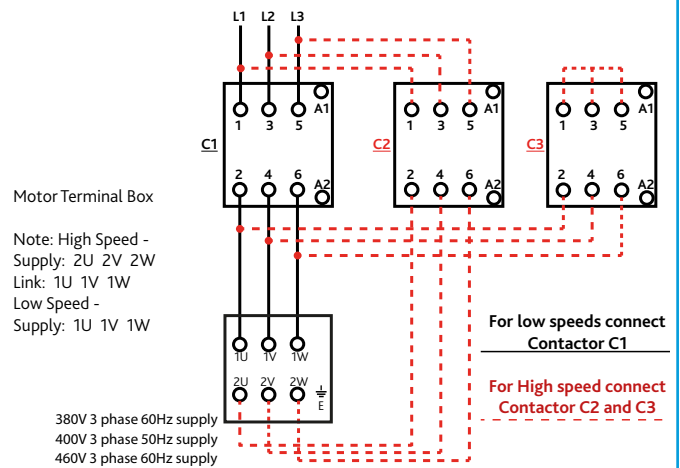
L1 L2 L3

A1
1 3 5
C1
2 4 6
A2

A1
1 3 5
C2
2 4 6
A2

A1
1 3 5
C3
2 4 6
A2

Motor Terminal Box

Note: High Speed -
Supply: 2U 2V 2W
Link: 1U 1V 1W
Low Speed -
Supply: 1U 1V 1W

1U 1V 1W
2U 2V 2W
E

For low speeds connect Contactor C1

For High speed connect Contactor C2 and C3

380V 3 phase 60Hz supply
400V 3 phase 50Hz supply
460V 3 phase 60Hz supply